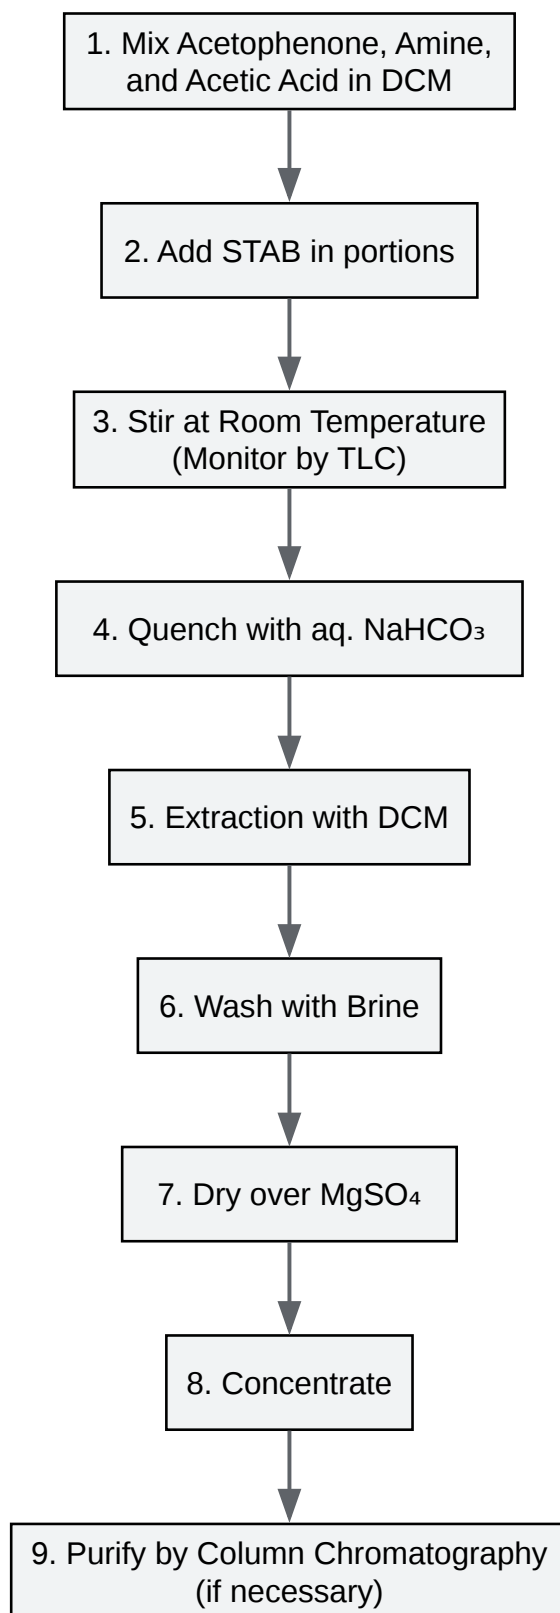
1. Mix Acetophenone, Amine, and Acetic Acid in DCM

2. Add STAB in portions

3. Stir at Room Temperature (Monitor by TLC)

4. Quench with aq. $NaHCO_3$

5. Extraction with DCM

6. Wash with Brine

7. Dry over $MgSO_4$

8. Concentrate

9. Purify by Column Chromatography (if necessary)